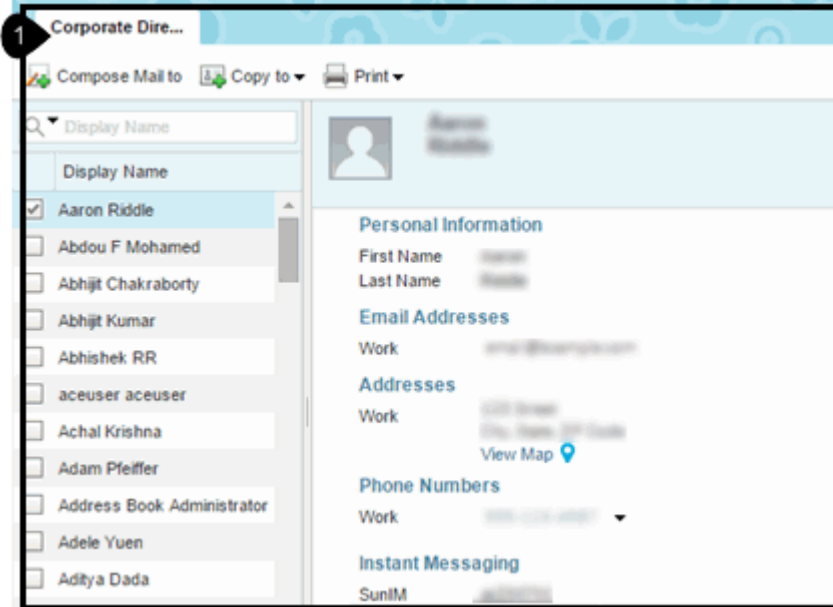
1

Corporate Dire...

Compose Mail to Copy to Print

Display Name

Display Name

Aaron Riddle
Abdou F Mohamed
Abhijit Chakraborty
Abhijit Kumar
Abhishek RR
aceuser aceuser
Achal Krishna
Adam Pfeiffer
Address Book Administrator
Adele Yuen
Aditya Dada

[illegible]

Personal Information
First Name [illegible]
Last Name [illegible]

Email Addresses
Work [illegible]

Addresses
Work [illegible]
View Map

Phone Numbers
Work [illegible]

Instant Messaging
SunIM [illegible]